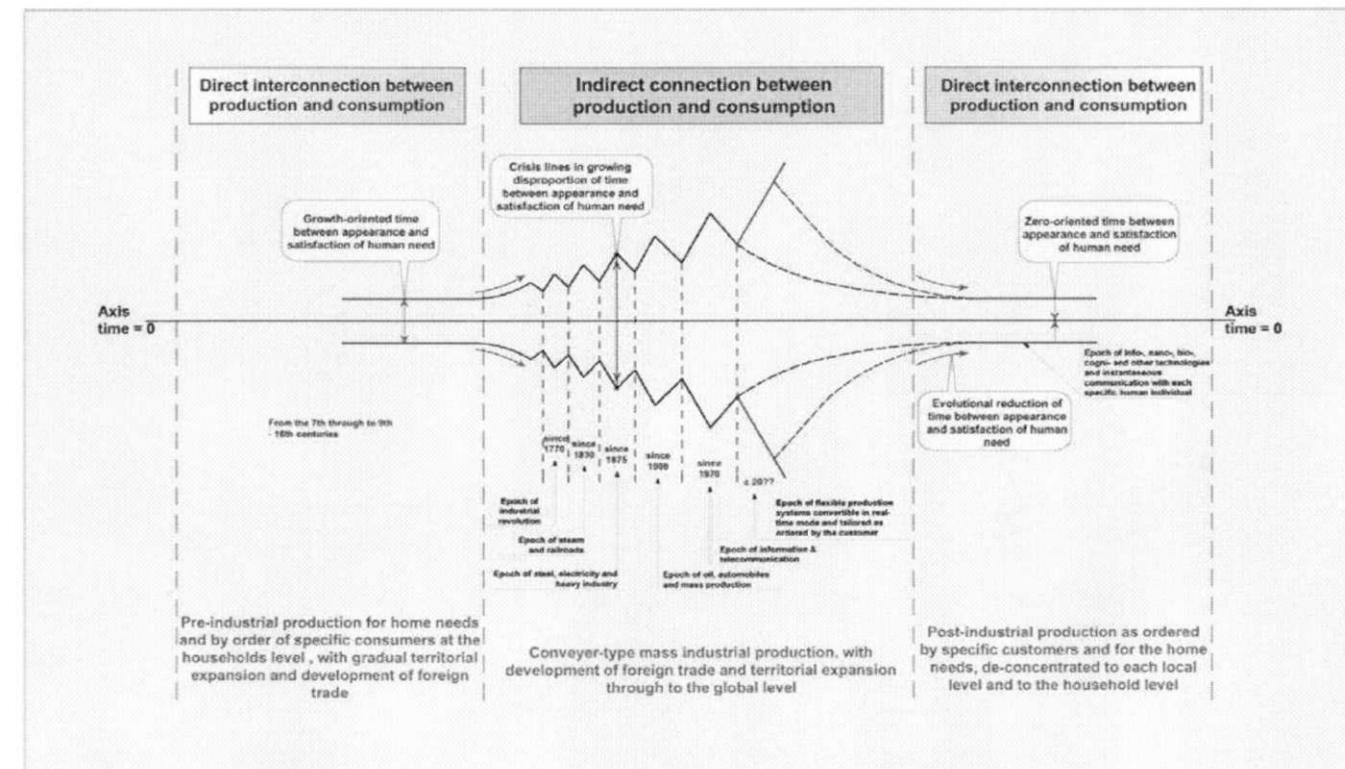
Direct interconnection between production and consumption

Indirect connection between production and consumption

Direct interconnection between production and consumption

Crisis lines in growing disproportion of time between appearance and satisfaction of human need

Growth-oriented time between appearance and satisfaction of human need

Zero-oriented time between appearance and satisfaction of human need

Axis time = 0

Axis time = 0

Epoch of info-, nano-, bio-, cogni- and other technologies and instantaneous communication with each specific human individual

Evolutional reduction of time between appearance and satisfaction of human need

From the 7th through to 9th - 18th centuries

since 1770

since 1830

since 1875

since 1908

since 1970

c. 20??

Epoch of industrial revolution

Epoch of steam and railroads

Epoch of steel, electricity and heavy industry

Epoch of oil, automobiles and mass production

Epoch of information & telecommunication

Epoch of flexible production systems convertible in real-time mode and tailored as ordered by the customer

Pre-industrial production for home needs and by order of specific consumers at the households level , with gradual territorial expansion and development of foreign trade

Conveyer-type mass industrial production, with development of foreign trade and territorial expansion through to the global level

Post-industrial production as ordered by specific customers and for the home needs, de-concentrated to each local level and to the household level